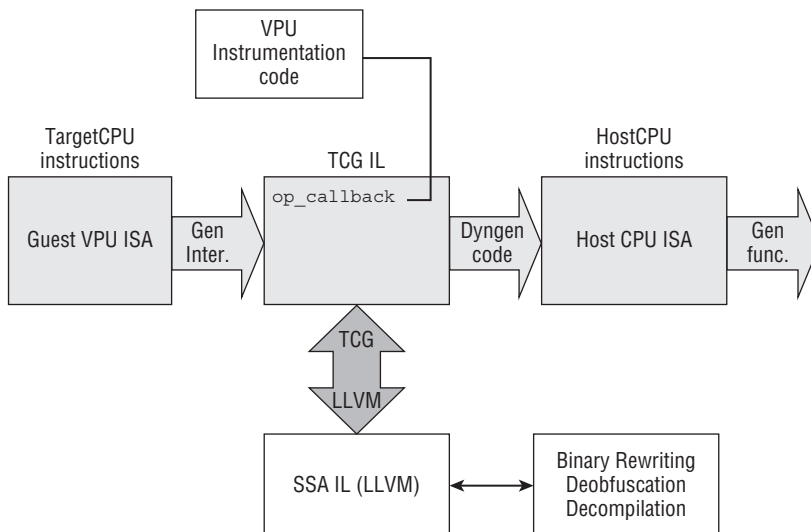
VPU Instrumentation code

TargetCPU instructions

Guest VPU ISA

Gen Inter.

TCG IL

op_callback

Dyngen code

HostCPU instructions

Host CPU ISA

Gen func.

TCG

LLVM

SSA IL (LLVM)

Binary Rewriting Deobfuscation Decompilation